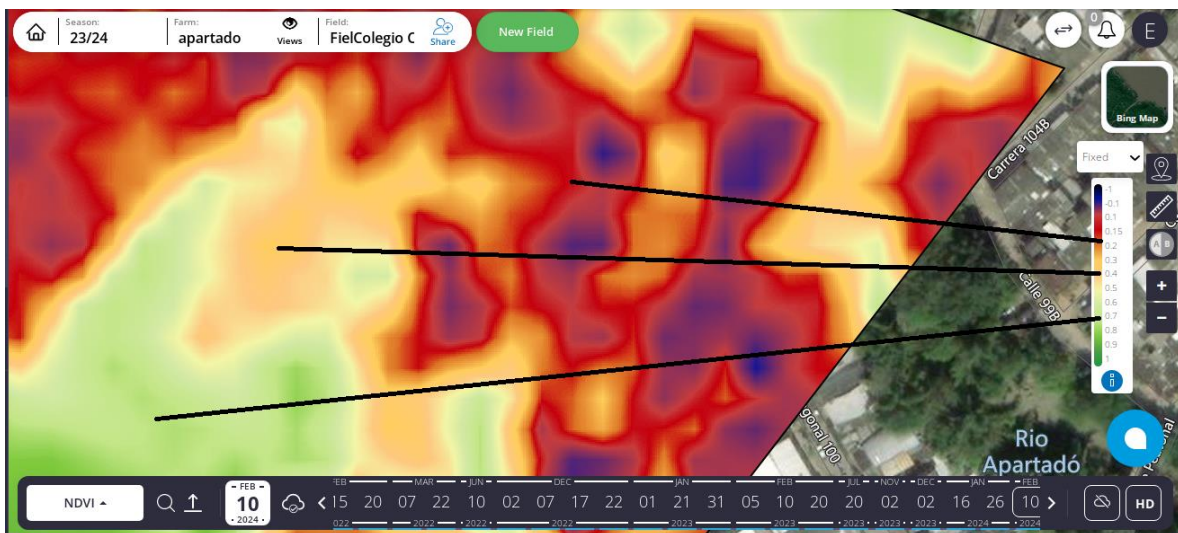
Season: 23/24
Farm: apartado
Views
Field: FielColegio C
Share
New Field
0
E
Bing Map
Fixed
Carrera 104B
Calle 99B
-1
-0.1
0.1
0.15
0.2
0.3
0.4
0.5
0.6
0.7
0.8
0.9
1
+
-
gonal 100
Rio Apartadó
NDVI
FEB 10 2024
FEB MAR JUN DEC JAN FEB JUL NOV DEC JAN FEB
15 20 07 22 10 02 07 17 22 01 21 31 05 10 20 20 02 02 16 26 10
2022 2022 2022 2022 2023 2023 2023 2023 2023 2024 2024
HD